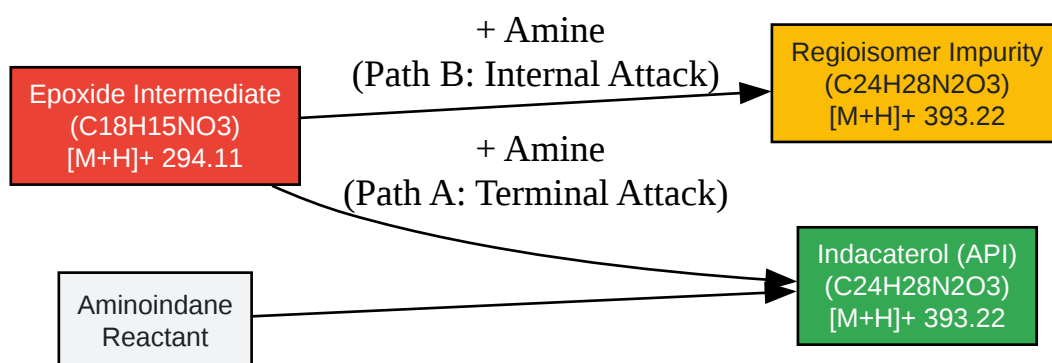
Epoxide Intermediate
(C18H15NO3)
[M+H]+ 294.11

+ Amine
(Path B: Internal Attack)

Regioisomer Impurity
(C24H28N2O3)
[M+H]+ 393.22

+ Amine
(Path A: Terminal Attack)

Aminoindane
Reactant

Indacaterol (API)
(C24H28N2O3)
[M+H]+ 393.22